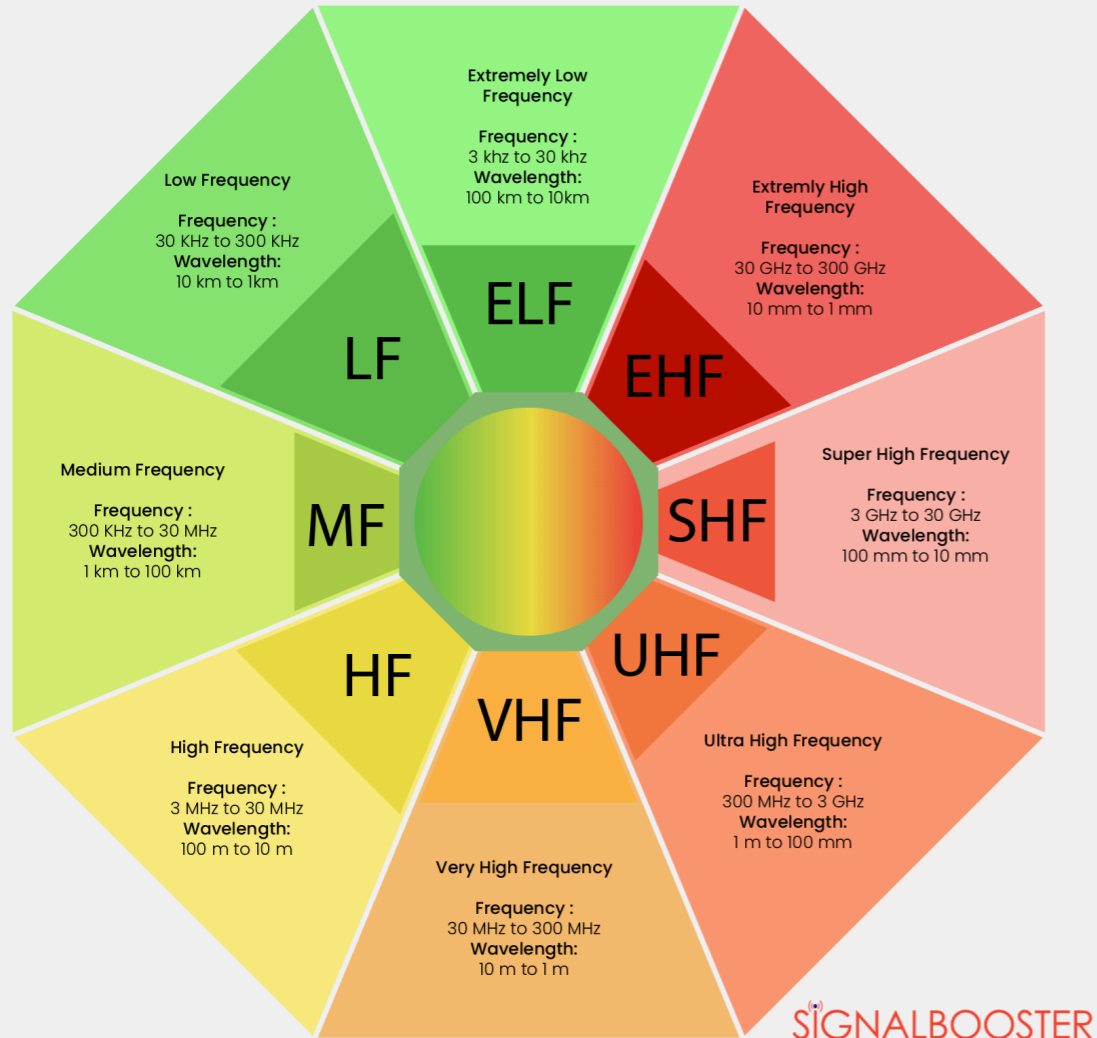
Extremely Low Frequency

Frequency :
3 khz to 30 khz
Wavelength:
100 km to 10km

ELF

Extremly High Frequency

Frequency :
30 GHz to 300 GHz
Wavelength:
10 mm to 1 mm

EHF

Super High Frequency

Frequency :
3 GHz to 30 GHz
Wavelength:
100 mm to 10 mm

SHF

UHF

Ultra High Frequency

Frequency :
300 MHz to 3 GHz
Wavelength:
1 m to 100 mm

VHF

Very High Frequency

Frequency :
30 MHz to 300 MHz
Wavelength:
10 m to 1 m

HF

High Frequency

Frequency :
3 MHz to 30 MHz
Wavelength:
100 m to 10 m

MF

Medium Frequency

Frequency :
300 KHz to 30 MHz
Wavelength:
1 km to 100 km

LF

Low Frequency

Frequency :
30 KHz to 300 KHz
Wavelength:
10 km to 1km

SIGNALBOOSTER